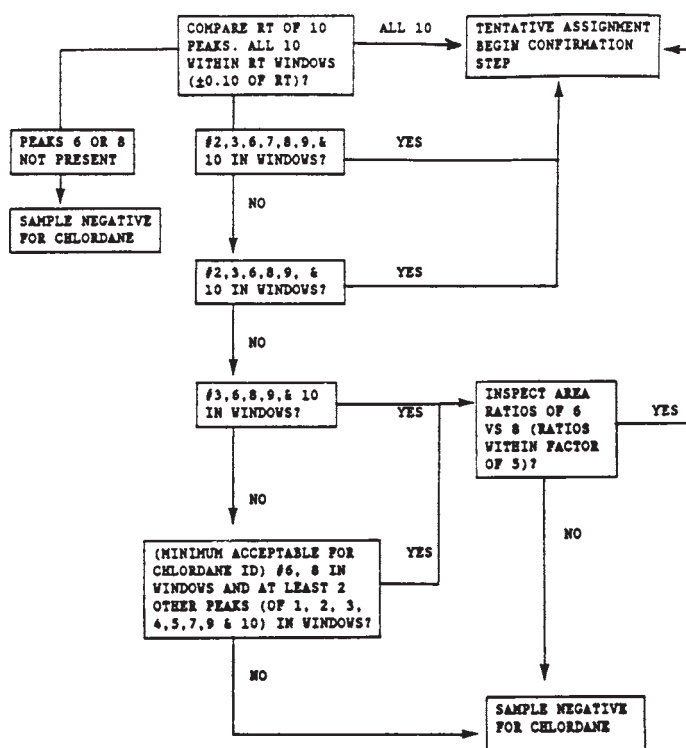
COMPARE RT OF 10 PEAKS. ALL 10 WITHIN RT WINDOWS (±0.10 OF RT)?

ALL 10

TENTATIVE ASSIGNMENT BEGIN CONFIRMATION STEP

PEAKS 6 OR 8 NOT PRESENT

SAMPLE NEGATIVE FOR CHLORDANE

#2,3,6,7,8,9,& 10 IN WINDOWS?

YES

NO

#2,3,6,8,9, & 10 IN WINDOWS?

YES

NO

#3,6,8,9,& 10 IN WINDOWS?

YES

INSPECT AREA RATIOS OF 6 VS 8 (RATIOS WITHIN FACTOR OF 5)?

YES

NO

YES

NO

(MINIMUM ACCEPTABLE FOR CHLORDANE ID) #6, 8 IN WINDOWS AND AT LEAST 2 OTHER PEAKS (OF 1, 2, 3, 4,5,7,9 & 10) IN WINDOWS?

NO

SAMPLE NEGATIVE FOR CHLORDANE